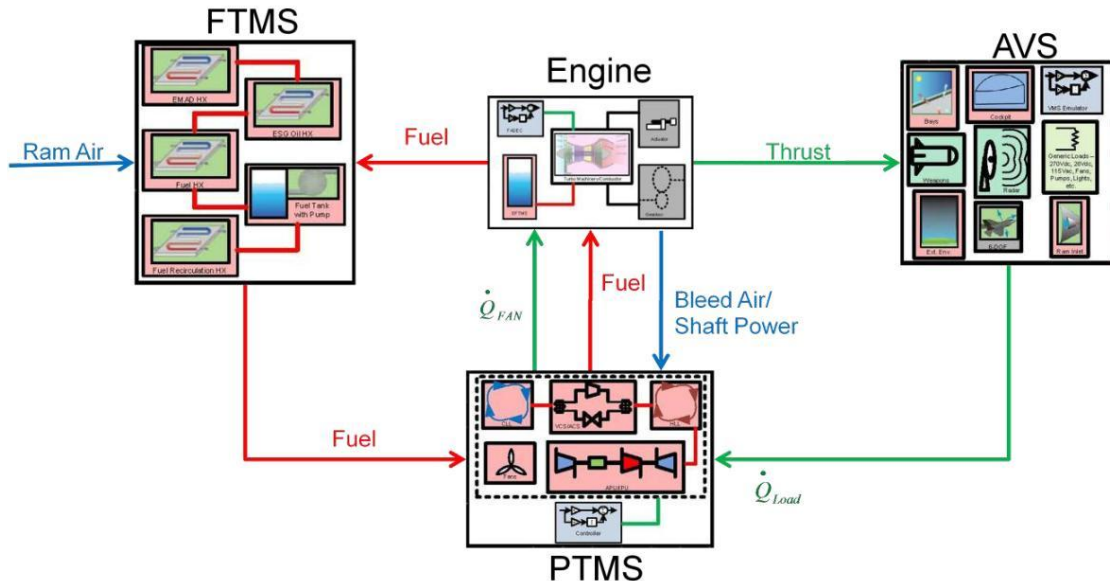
FTMS

EMAD HX

ESG Oil HX

Fuel HX

Fuel Tank with Pump

Fuel Recirculation HX

Ram Air

Fuel

Engine

FADEC

Turbo Machine / Combustor

Actuator

EFTMS

Gearbox

Thrust

AVS

Bays

Cockpit

VMS Emulator

Weapons

Radar

Generic Loads – 270Vdc, 28Vdc, 115Vac, Fans, Pumps, Lights, etc.

Ext. Env.

6-DOF

Ram Inlet

$\dot{Q}_{FAN}$

Fuel

Bleed Air/ Shaft Power

Fuel

VCS/ACS

Fans

APU/IPU

Controller

$\dot{Q}_{Load}$

PTMS